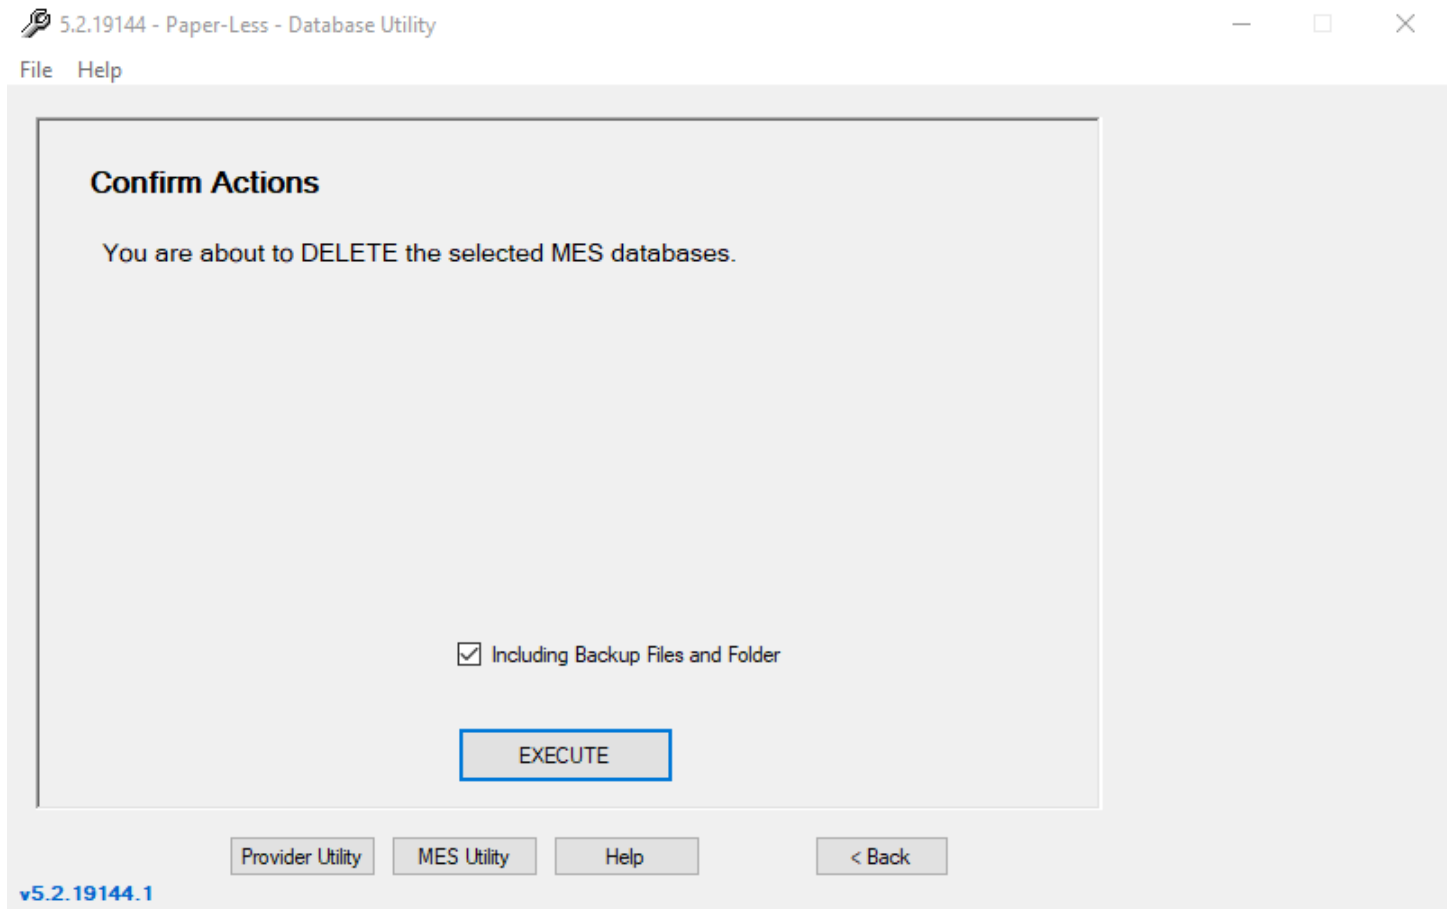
5.2.19144 - Paper-Less - Database Utility

File Help

Confirm Actions

You are about to DELETE the selected MES databases.

Including Backup Files and Folder

EXECUTE

Provider Utility MES Utility Help < Back

v5.2.19144.1